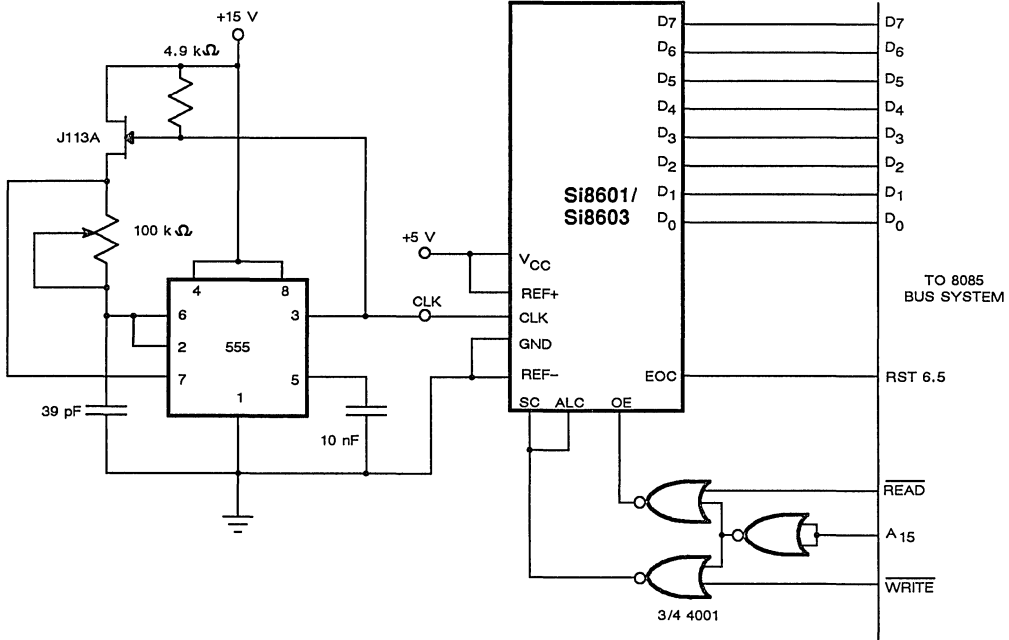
+15 V

4.9 kΩ

J113A

100 kΩ

4

8

6

3

2

555

7

5

1

39 pF

10 nF

CLK

+5 V

$V_{CC}$

REF+

CLK

GND

REF–

SC ALC OE

Si8601/
Si8603

$D_7$
$D_6$
$D_5$
$D_4$
$D_3$
$D_2$
$D_1$
$D_0$

EOC

$D_7$
$D_6$
$D_5$
$D_4$
$D_3$
$D_2$
$D_1$
$D_0$

TO 8085
BUS SYSTEM

RST 6.5

$\overline{READ}$

$A_{15}$

$\overline{WRITE}$

3/4 4001